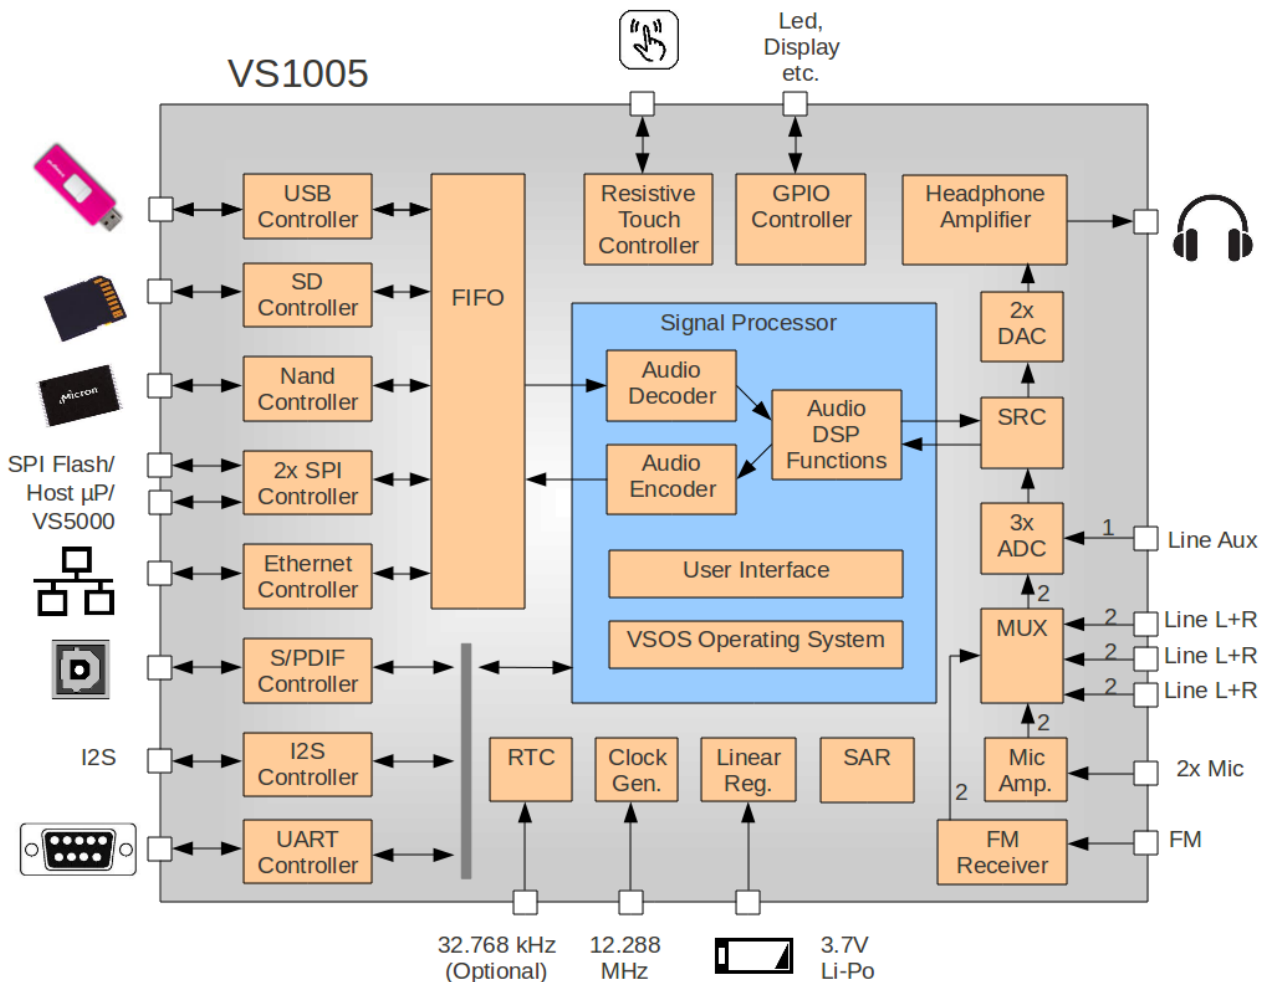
VS1005

Led, Display etc.

USB Controller

SD Controller

Nand Controller

SPI Flash/ Host µP/ VS5000

2x SPI Controller

Ethernet Controller

S/PDIF Controller

I2S

I2S Controller

UART Controller

FIFO

Resistive Touch Controller

GPIO Controller

Headphone Amplifier

Signal Processor

Audio Decoder

Audio DSP Functions

Audio Encoder

User Interface

VSOS Operating System

2x DAC

SRC

3x ADC

1

Line Aux

2

MUX

2

Line L+R

2

Line L+R

2

Line L+R

2

Mic Amp.

2x Mic

2

FM Receiver

FM

RTC

Clock Gen.

Linear Reg.

SAR

32.768 kHz (Optional)

12.288 MHz

3.7V Li-Po